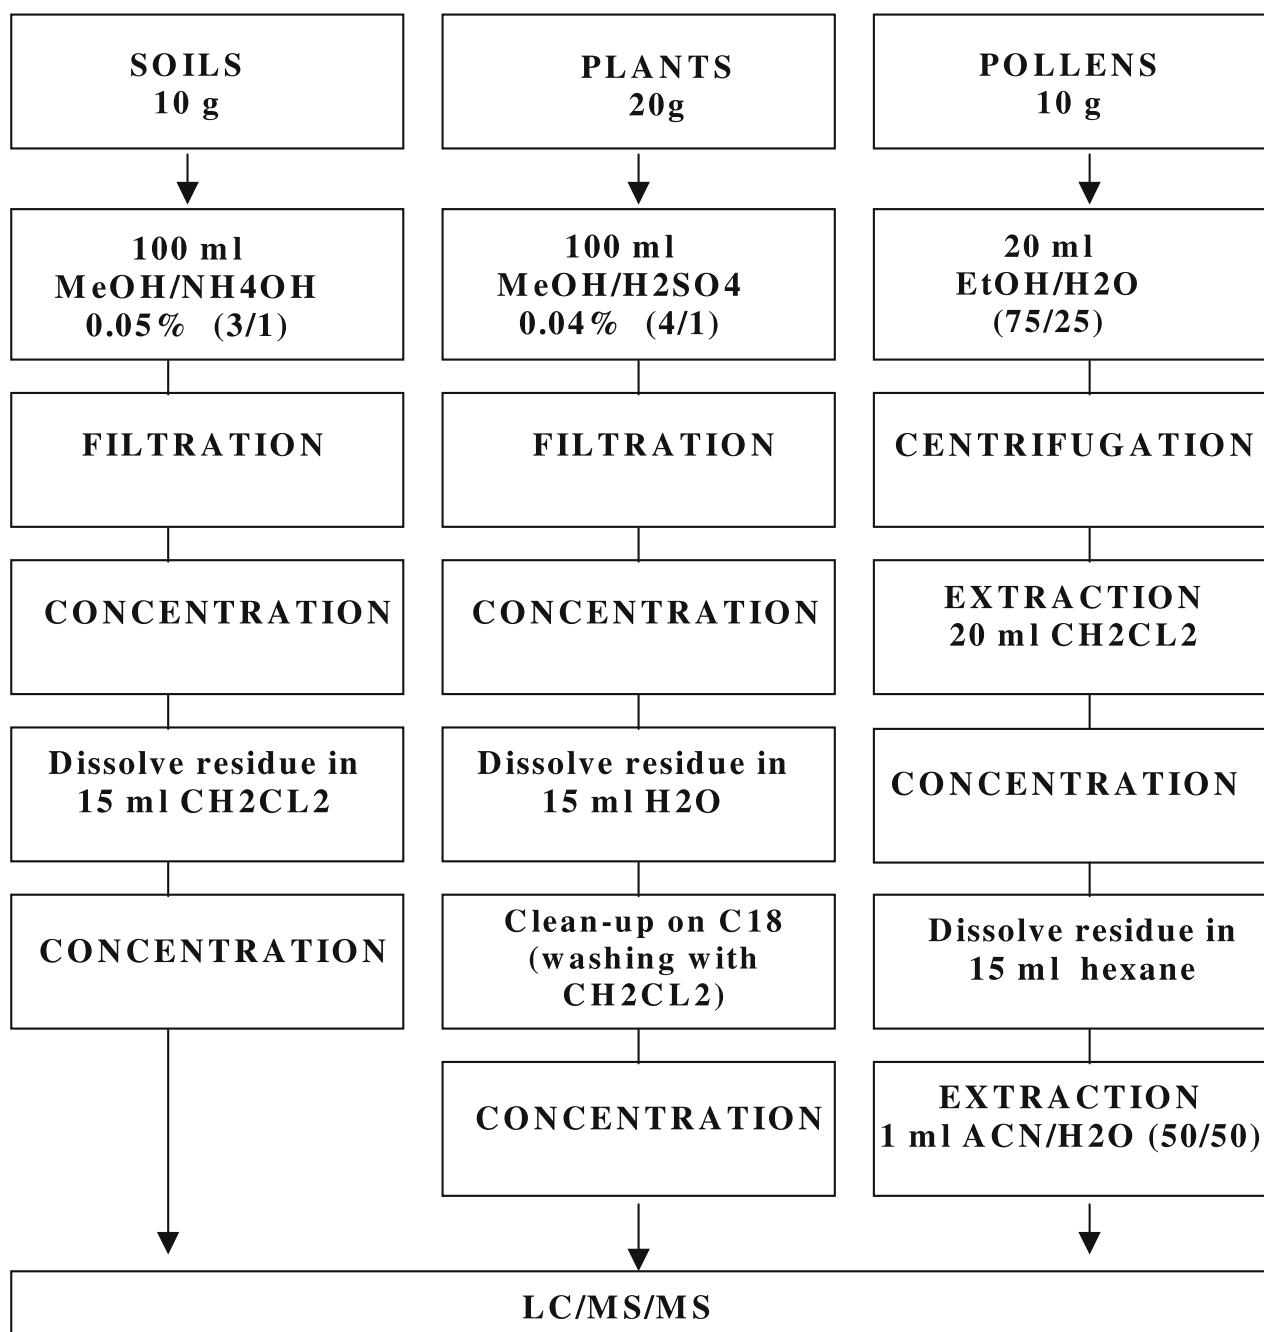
SOILS
10 g

100 ml
MeOH/NH4OH
0.05% (3/1)

FILTRATION

CONCENTRATION

Dissolve residue in
15 ml CH2CL2

CONCENTRATION

PLANTS
20g

100 ml
MeOH/H2SO4
0.04% (4/1)

FILTRATION

CONCENTRATION

Dissolve residue in
15 ml H2O

Clean-up on C18
(washing with
CH2CL2)

CONCENTRATION

POLLENS
10 g

20 ml
EtOH/H2O
(75/25)

CENTRIFUGATION

EXTRACTION
20 ml CH2CL2

CONCENTRATION

Dissolve residue in
15 ml hexane

EXTRACTION
1 ml ACN/H2O (50/50)

LC/MS/MS